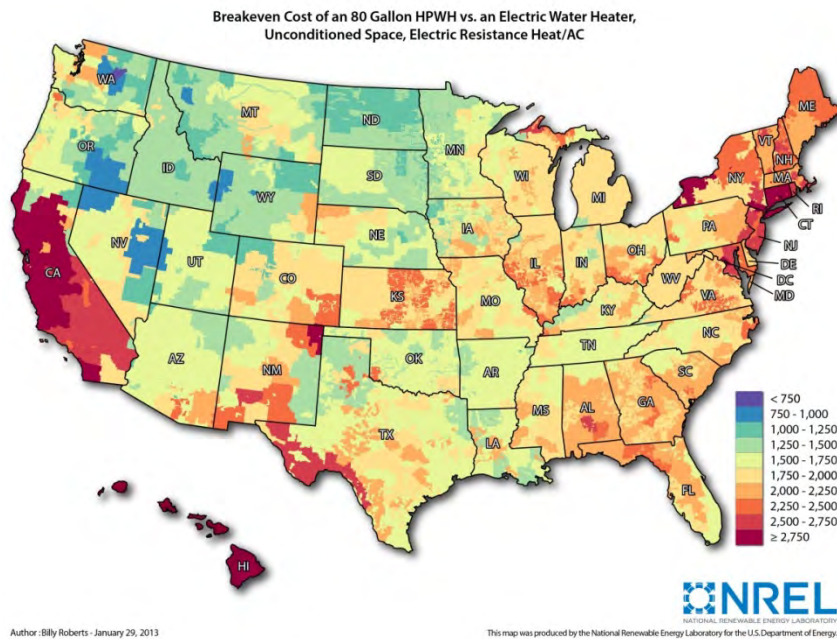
Breakeven Cost of an 80 Gallon HPWH vs. an Electric Water Heater, Unconditioned Space, Electric Resistance Heat/AC

WA
OR
CA
ID
NV
MT
WY
UT
AZ
CO
NM
ND
SD
NE
KS
OK
TX
MN
IA
MO
AR
LA
WI
IL
MI
IN
OH
KY
TN
MS
AL
GA
FL
SC
NC
VA
WV
PA
NY
VT
NH
ME
MA
RI
CT
NJ
DE
DC
MD
HI

< 750
750 - 1,000
1,000 - 1,250
1,250 - 1,500
1,500 - 1,750
1,750 - 2,000
2,000 - 2,250
2,250 - 2,500
2,500 - 2,750
≥ 2,750

NREL
NATIONAL RENEWABLE ENERGY LABORATORY

Author : Billy Roberts - January 29, 2013

This map was produced by the National Renewable Energy Laboratory for the U.S. Department of Energy.